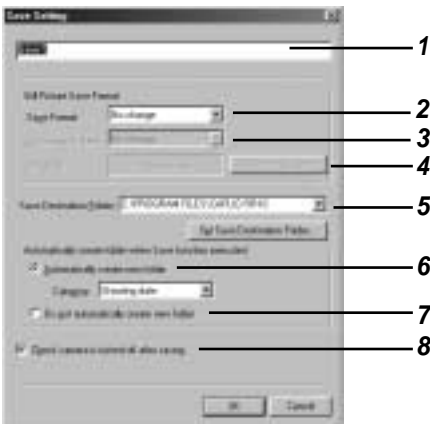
Save Setting

Save

Still Picture Save Format

Save Format: No change

Save Destination Folder: C:\PROGRAM FILES\CASIO\...

Set Save Destination Folder

Automatically create new folder

Category: Shooting date

Do not automatically create new folder

Open camera control after saving

OK

Cancel

1
2
3
4
5
6
7
8